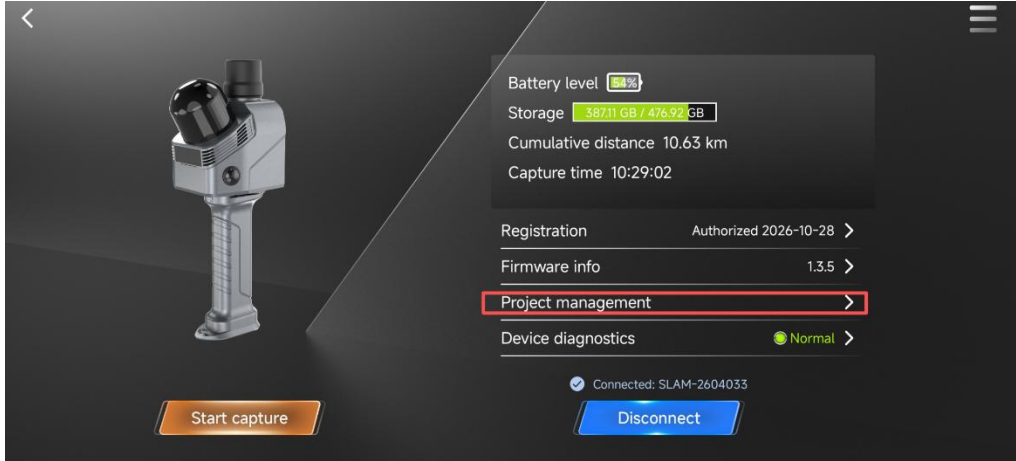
Battery level 54%
Storage 387.11 GB / 476.92 GB
Cumulative distance 10.63 km
Capture time 10:29:02

Registration Authorized 2026-10-28 >
Firmware info 1.3.5 >
Project management >
Device diagnostics Normal >

Connected: SLAM-2604033

Start capture
Disconnect